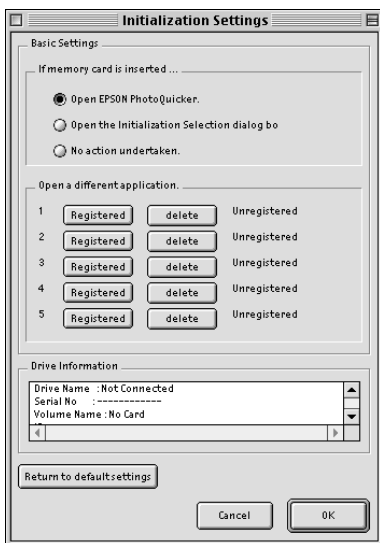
Initialization Settings

Basic Settings

If memory card is inserted ...

Open EPSON PhotoQuicker.

Open the Initialization Selection dialog bo

No action undertaken.

Open a different application.

1 Registered delete Unregistered

2 Registered delete Unregistered

3 Registered delete Unregistered

4 Registered delete Unregistered

5 Registered delete Unregistered

Drive Information

Drive Name : Not Connected
Serial No : ------------
Volume Name : No Card

Return to default settings

Cancel

OK